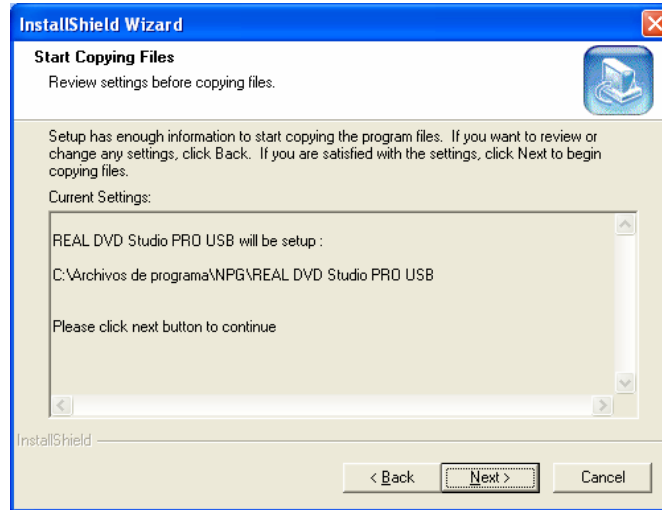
InstallShield Wizard

Start Copying Files

Review settings before copying files.

Setup has enough information to start copying the program files. If you want to review or change any settings, click Back. If you are satisfied with the settings, click Next to begin copying files.

Current Settings:

REAL DVD Studio PRO USB will be setup :

C:\Archivos de programa\NPG\REAL DVD Studio PRO USB

Please click next button to continue

InstallShield

< Back

Next >

Cancel